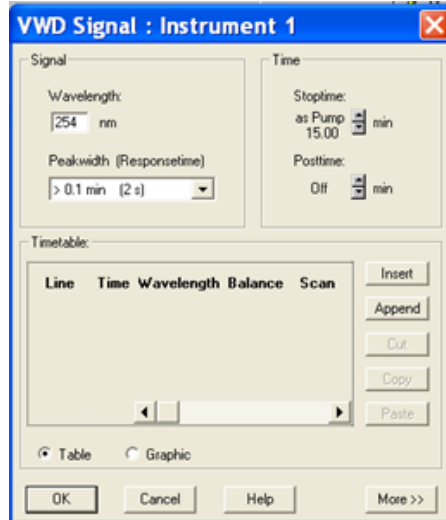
VWD Signal : Instrument 1

Signal

Wavelength:

254 nm

Peakwidth (Responsetime)

> 0.1 min (2 s)

Time

Stoptime:

as Pump 15.00 min

Posttime:

Off min

Timetable:

| Line | Time | Wavelength | Balance | Scan |
|---|---|---|---|---|

Insert

Append

Cut

Copy

Paste

Table

Graphic

OK

Cancel

Help

More >>